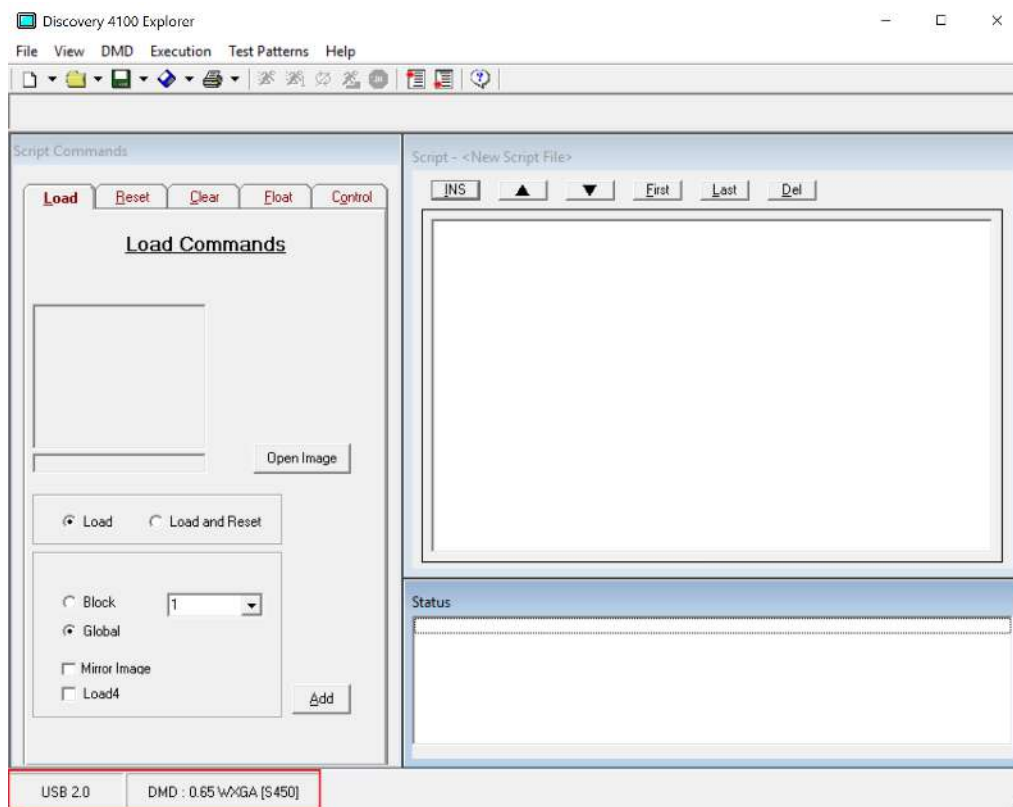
Discovery 4100 Explorer

File View DMD Execution Test Patterns Help

Script Commands

Load Reset Clear Float Control

Load Commands

Open Image

Load Load and Reset

Block 1

Global

Mirror Image

Load4

Add

Script - <New Script File>

INS ▲ ▼ First Last Del

Status

USB 2.0 DMD : 0.65 WXGA [S450]